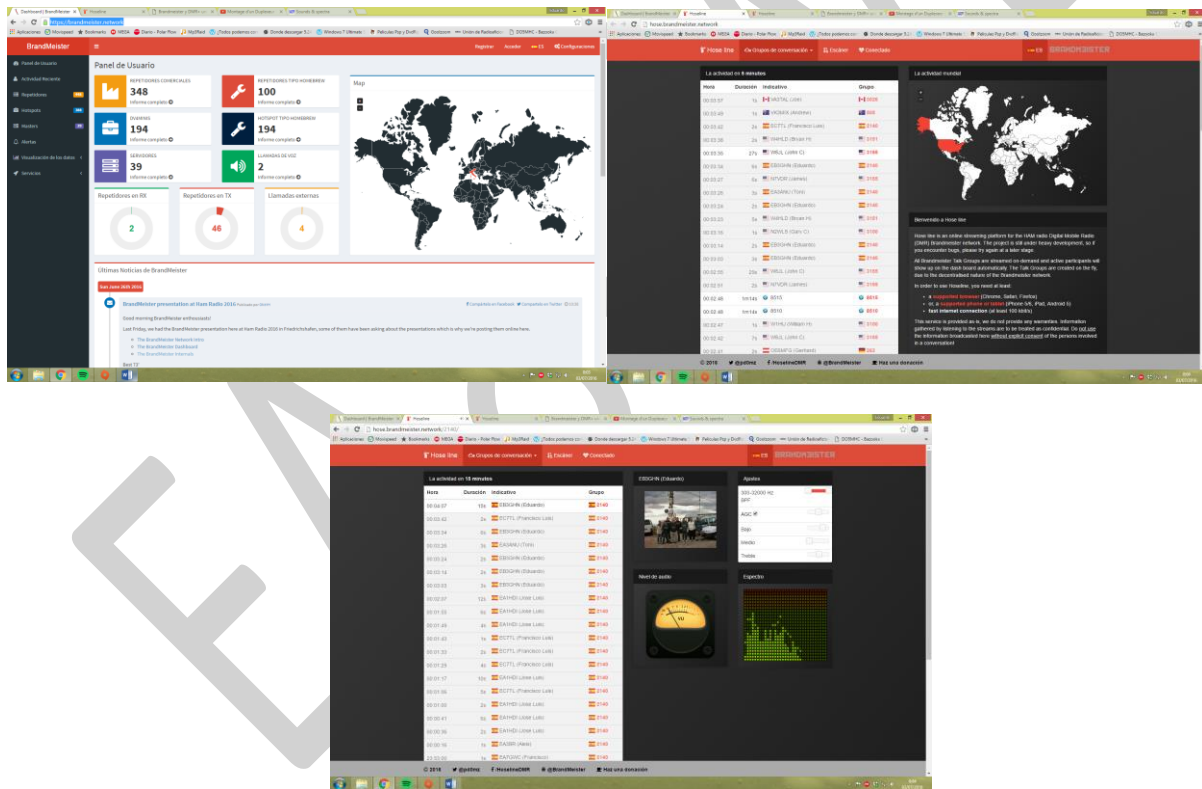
BrandMeister

Panel de Usuario
Actividad Reciente
Repetidores
Hotspots
Masters
Alertas
Visualización de los datos
Servicios

Registrar Acceder ES Configuraciones

Panel de Usuario

REPETIDORES COMERCIALES
348
Informe completo

REPETIDORES TIPO HOMEBREW
100
Informe completo

DVMARS
194
Informe completo

HOTSPOT TIPO HOMEBREW
194
Informe completo

SERVIDORES
39
Informe completo

LLAMADAS DE VOZ
2
Informe completo

Map

Repetidores en RX
2

Repetidores en TX
46

Llamadas externas
4

Ultimas Noticias de BrandMeister

Sun June 26th 2016

BrandMeister presentation at Ham Radio 2016

Good morning BrandMeister enthusiasts!

Last Friday, we had the BrandMeister presentation here at Ham Radio 2016 in Friedrichshafen, some of them have been asking about the presentations which is why we're posting them online here.

The BrandMeister Network Intro
The BrandMeister Dashboard
The BrandMeister Internals

Hose line Grupos de conversación Escuchar Conectado

La actividad en 5 minutos

| Hora | Duración | Indicativo | Grupo |
|---|---|---|---|
| 00:03:57 | 1s | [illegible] | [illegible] |
| 00:02:46 | 1m14s | 8515 | 8515 |
| 00:02:46 | 1m14s | 8515 | 8515 |

La actividad mundial

Bienvenido a Hose line

Hose line is an online streaming platform for the HAM radio Digital Mobile Radio (DMR) Brandmeister network. The project is still under heavy development, so if you encounter bugs, please try again at a later stage.

All Brandmeister Talk Groups are streamed on-demand and active participants will show up on the dash board automatically. The Talk Groups are created on the fly, due to the decentralised nature of the BrandMeister network.

In order to use Hoseline, you need at least:

a supported browser (Chrome, Safari, Firefox)
or, a supported phone or tablet (iPhone 5/6, iPad, Android 5)
fast internet connection (at least 100 kbit/s)

This service is provided as is, we do not provide any warranties. Information gathered by listening to the streams are to be treated as confidential. Do not use the information broadcasted here without explicit consent of the persons involved in a conversation!

© 2016 @pd1nq HoselineDMR @BrandMeister Haz una donación

Hose line Grupos de conversación Escuchar Conectado

La actividad en 10 minutos

| Hora | Duración | Indicativo | Grupo |
|---|---|---|---|
| 00:04:07 | 15s | EB5GHN (Eduardo) | 2140 |
| 00:03:42 | 2s | EC7TL (Francisco Luis) | 2140 |
| 00:03:34 | 4s | EB5GHN (Eduardo) | 2140 |
| 00:03:26 | 3s | EA5ANU (Toni) | 2140 |
| 00:03:24 | 2s | EB5GHN (Eduardo) | 2140 |
| 00:03:14 | 2s | EB5GHN (Eduardo) | 2140 |
| 00:03:03 | 3s | EB5GHN (Eduardo) | 2140 |
| 00:02:07 | 12s | EA1HDI (Jose Luis) | 2140 |
| 00:01:55 | 6s | EA1HDI (Jose Luis) | 2140 |
| 00:01:49 | 4s | EA1HDI (Jose Luis) | 2140 |
| 00:01:43 | 1s | EC7TL (Francisco Luis) | 2140 |
| 00:01:33 | 2s | EC7TL (Francisco Luis) | 2140 |
| 00:01:29 | 4s | EC7TL (Francisco Luis) | 2140 |
| 00:01:17 | 10s | EA1HDI (Jose Luis) | 2140 |
| 00:01:06 | 3s | EC7TL (Francisco Luis) | 2140 |
| 00:01:00 | 2s | EA1HDI (Jose Luis) | 2140 |
| 00:00:41 | 5s | EA1HDI (Jose Luis) | 2140 |
| 00:00:36 | 2s | EA1HDI (Jose Luis) | 2140 |
| 00:00:16 | 1s | EA3BR (Alex) | 2140 |

EB5GHN (Eduardo)

Ajustes
300-32000 Hz
AGC
Bajo
Medio
Treble

Nivel de audio

Espectro

© 2016 @pd1nq HoselineDMR @BrandMeister Haz una donación